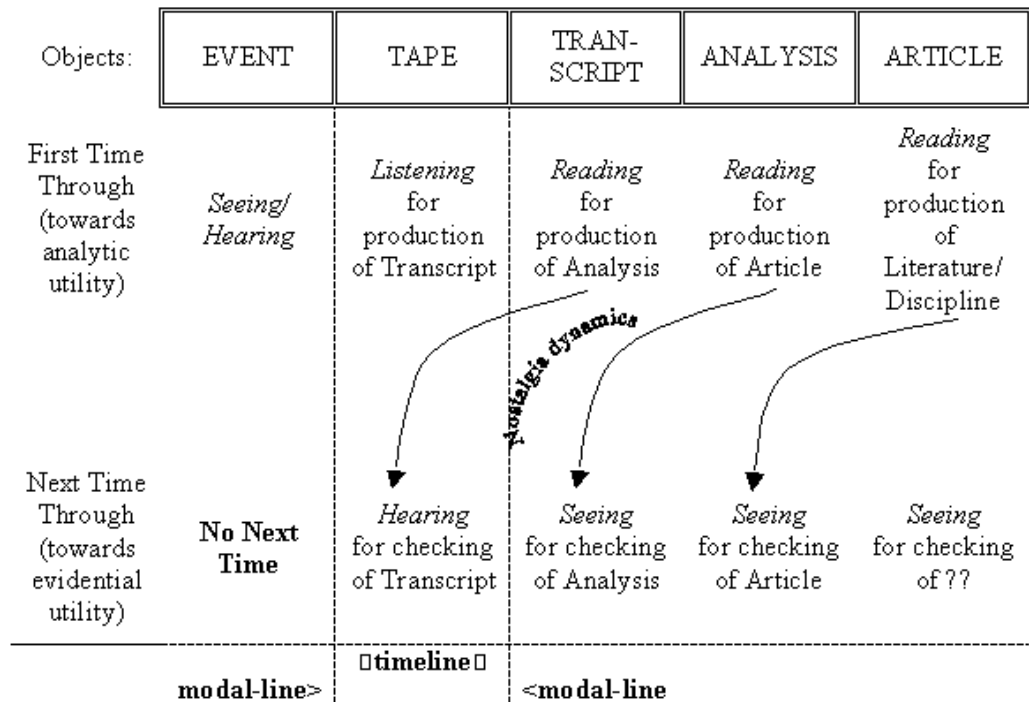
| Objects: | EVENT | TAPE | TRANSCRIPT | ANALYSIS | ARTICLE |
|---|---|---|---|---|---|
| First Time Through (towards analytic utility) | *Seeing/ Hearing* | *Listening* for production of Transcript | *Reading* for production of Analysis | *Reading* for production of Article | *Reading* for production of Literature/ Discipline |
| Next Time Through (towards evidential utility) | **No Next Time** | *Hearing* for checking of Transcript | *Seeing* for checking of Analysis | *Seeing* for checking of Article | *Seeing* for checking of ?? |

Nostalgia dynamics

**□timeline□**

**modal-line>** **<modal-line**